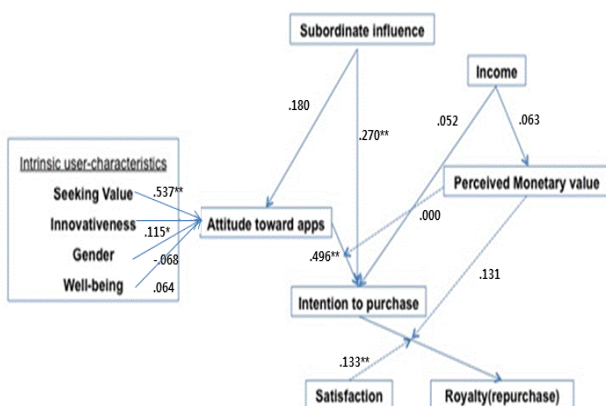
Subordinate influence

Income

.180

.270**

.052

.063

Intrinsic user-characteristics

Seeking Value

.537**

Innovativeness

.115*

Gender

-.068

Well-being

.064

Attitude toward apps

Perceived Monetary value

.000

.496**

.131

Intention to purchase

.133**

Satisfaction

Royalty(repurchase)